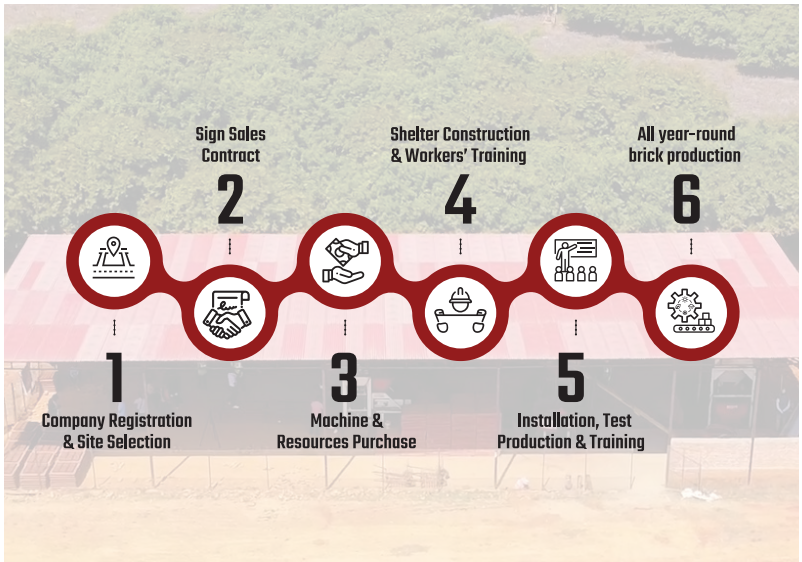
Sign Sales Contract
2

Shelter Construction & Workers' Training
4

All year-round brick production
6

1
Company Registration & Site Selection

3
Machine & Resources Purchase

5
Installation, Test Production & Training